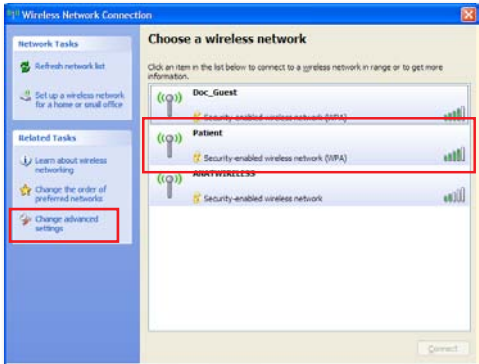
Wireless Network Connection

Network Tasks

Refresh network list

Set up a wireless network for a home or small office

Related Tasks

Learn about wireless networking

Change the order of preferred networks

Change advanced settings

Choose a wireless network

Click an item in the list below to connect to a wireless network in range or to get more information.

Doc_Guest

Security-enabled wireless network (WPA)

Patient

Security-enabled wireless network (WPA)

ANATWIRELESS

Security-enabled wireless network

Connect